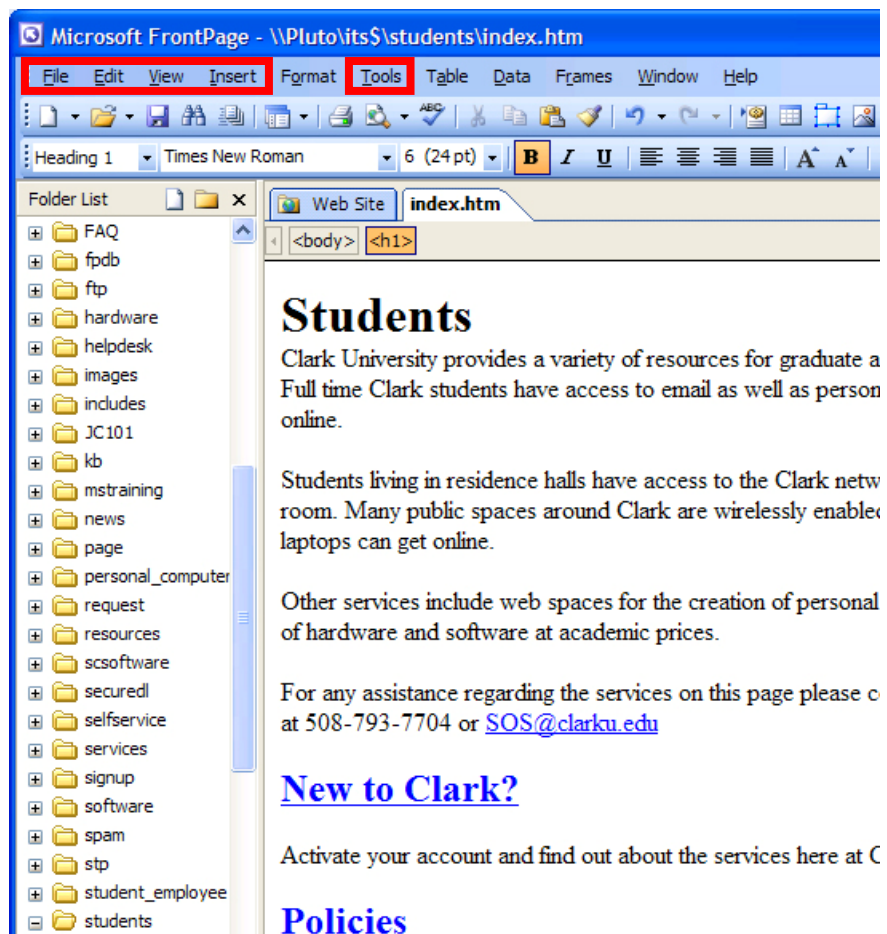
Microsoft FrontPage - \\Pluto\its$\students\index.htm

File Edit View Insert Format Tools Table Data Frames Window Help

Heading 1 Times New Roman 6 (24 pt) B I U

Folder List

FAQ
fpdb
ftp
hardware
helpdesk
images
includes
JC101
kb
mstraining
news
page
personal_computer
request
resources
scsoftware
securedl
selfservice
services
signup
software
spam
stp
student_employee
students

Web Site index.htm

<body> <h1>

Students

Clark University provides a variety of resources for graduate a Full time Clark students have access to email as well as person online.

Students living in residence halls have access to the Clark netw room. Many public spaces around Clark are wirelessly enablec laptops can get online.

Other services include web spaces for the creation of personal of hardware and software at academic prices.

For any assistance regarding the services on this page please c at 508-793-7704 or SOS@clarku.edu

New to Clark?

Activate your account and find out about the services here at C

Policies